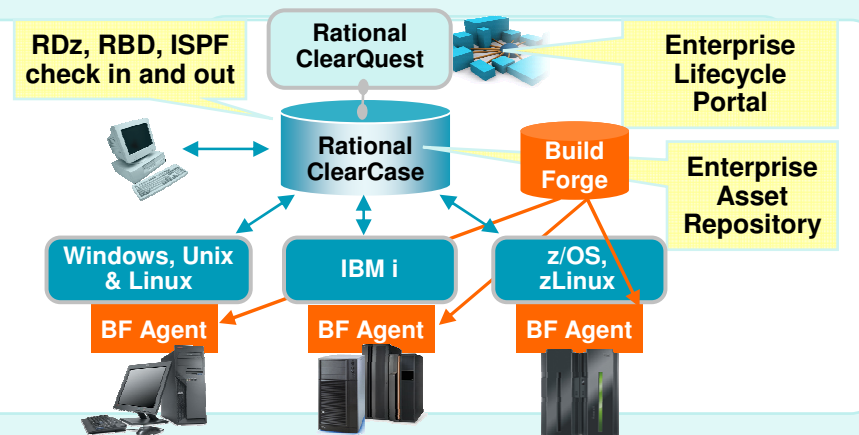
RDz, RBD, ISPF check in and out

Rational ClearQuest

Enterprise Lifecycle Portal

Rational ClearCase

Build Forge

Enterprise Asset Repository

Windows, Unix & Linux

IBM i

z/OS, zLinux

BF Agent

BF Agent

BF Agent